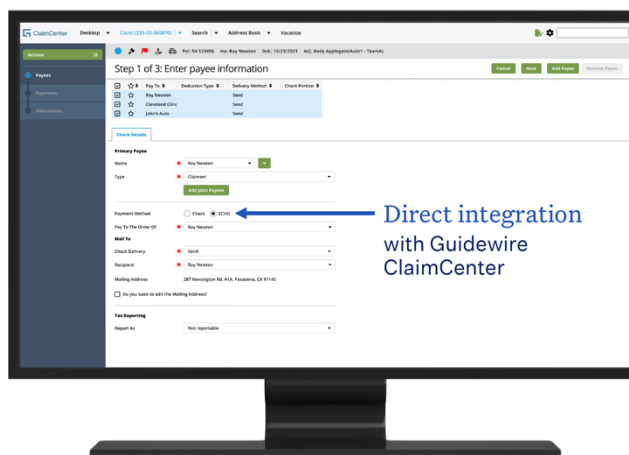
ClaimCenter Desktop ▾ Claim (235-53-365876) ▾ Search ▾ Address Book ▾ Vacation

Actions

Payees

Payments

Instructions

Pol: 54-123456 Ins: Ray Newton DoL: 10/23/2021 Adj: Andy Applegate(Auto1 - TeamA)

Step 1 of 3: Enter payee information

Cancel Next Add Payee Remove Payee

| | | Pay To | Deduction Type | Delivery Method | Check Portion |
|---|---|---|---|---|---|
| ☑ | ☆ | Ray Newton | | Send | |
| ☑ | ☆ | Cleveland Clinic | | Send | |
| ☑ | ☆ | John's Auto | | Send | |

Check Details

Primary Payee

Name * Ray Newton

Type * Claimant

Add Joint Payees

Payment Method ○ Check ◉ ECHO

Pay To The Order Of * Ray Newton

Mail To

Check Delivery * Send

Recipient * Ray Newton

Mailing Address 287 Kensington Rd. #1A, Pasadena, CA 91145

☐ Do you want to edit the Mailing Address?

Tax Reporting

Report As Not reportable

Direct integration with Guidewire ClaimCenter